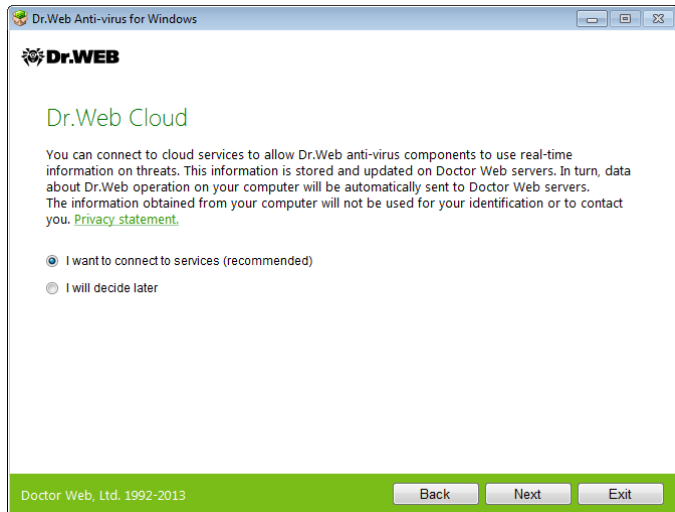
Dr.Web Anti-virus for Windows

Dr.WEB

Dr.Web Cloud

You can connect to cloud services to allow Dr.Web anti-virus components to use real-time information on threats. This information is stored and updated on Doctor Web servers. In turn, data about Dr.Web operation on your computer will be automatically sent to Doctor Web servers.
The information obtained from your computer will not be used for your identification or to contact you. Privacy statement.

I want to connect to services (recommended)

I will decide later

Doctor Web, Ltd. 1992-2013

Back

Next

Exit